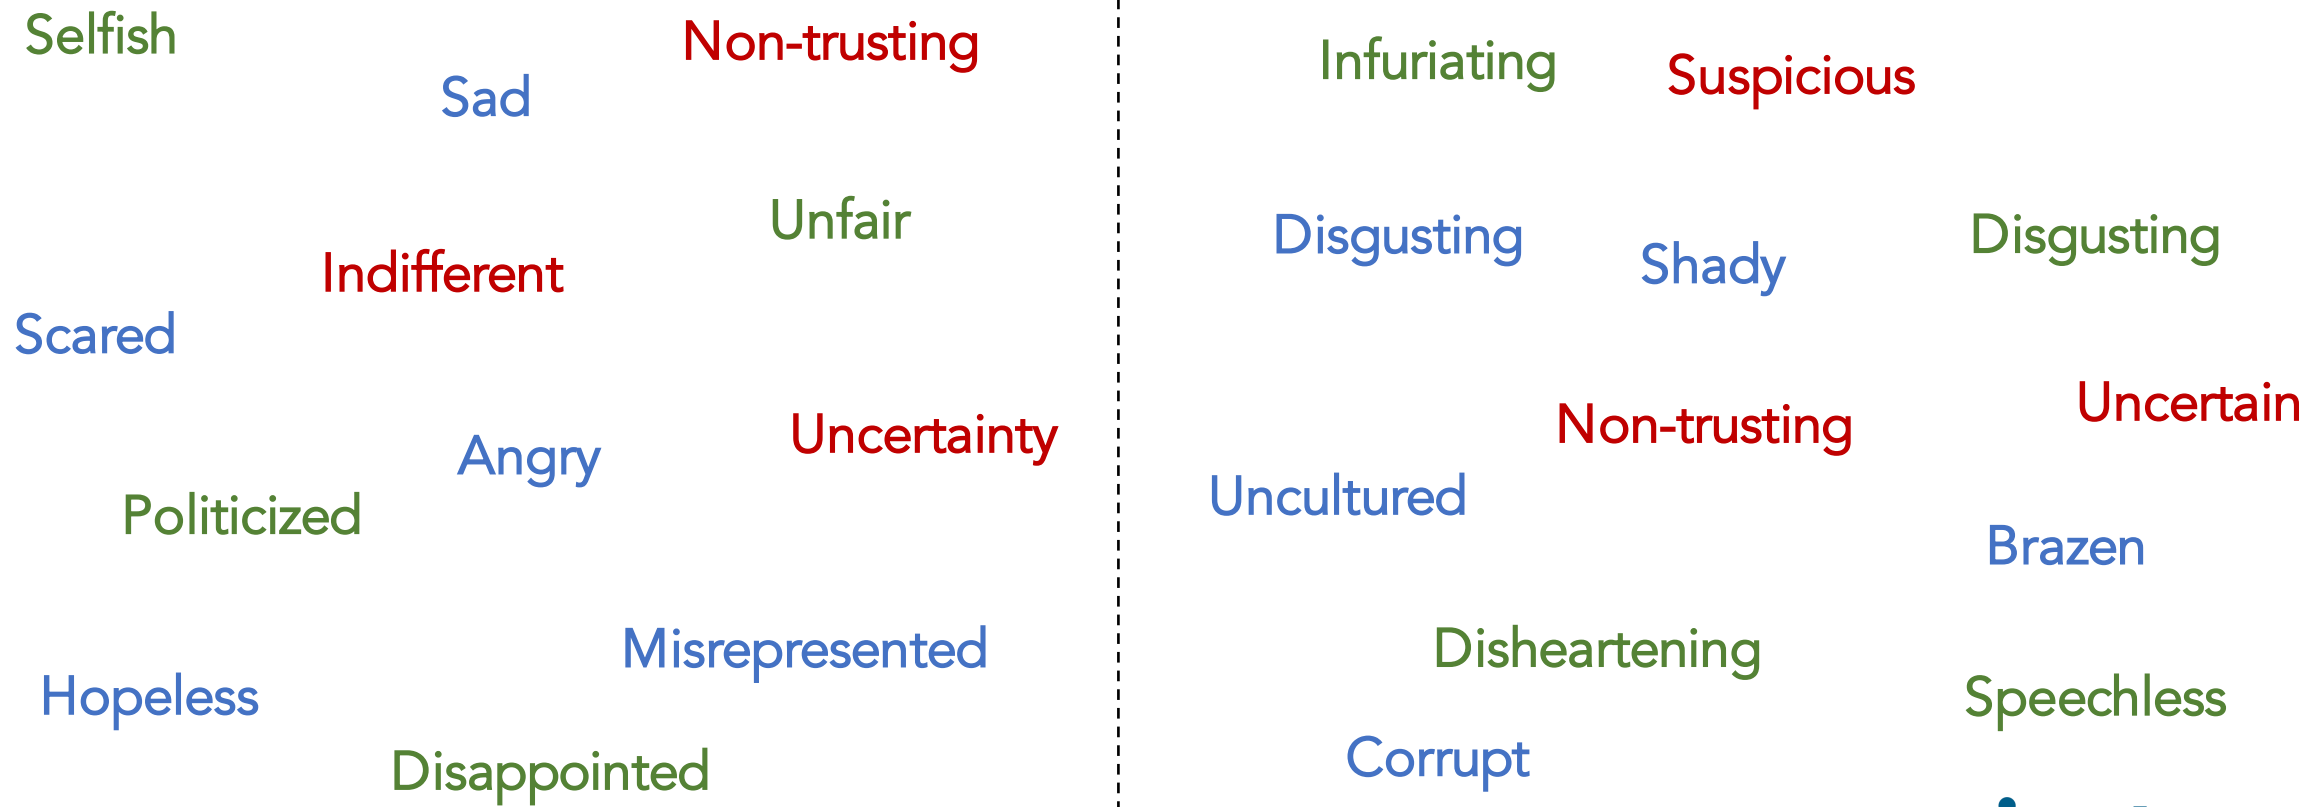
Selfish

Sad

Non-trusting

Unfair

Indifferent

Scared

Angry

Uncertainty

Politicized

Misrepresented

Hopeless

Disappointed

Infuriating

Suspicious

Disgusting

Shady

Disgusting

Uncertain

Non-trusting

Uncultured

Brazen

Disheartening

Speechless

Corrupt